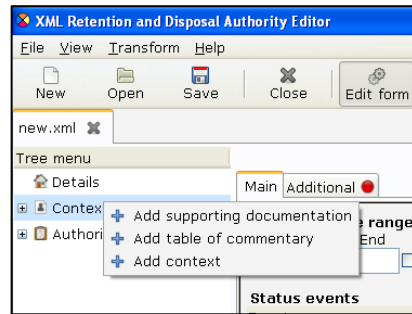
XML Retention and Disposal Authority Editor

File View Transform Help

New Open Save Close Edit form

new.xml

Tree menu

Details

Contex

Authori

Main Additional

Add supporting documentation

Add table of commentary

Add context

e range

End

Status events